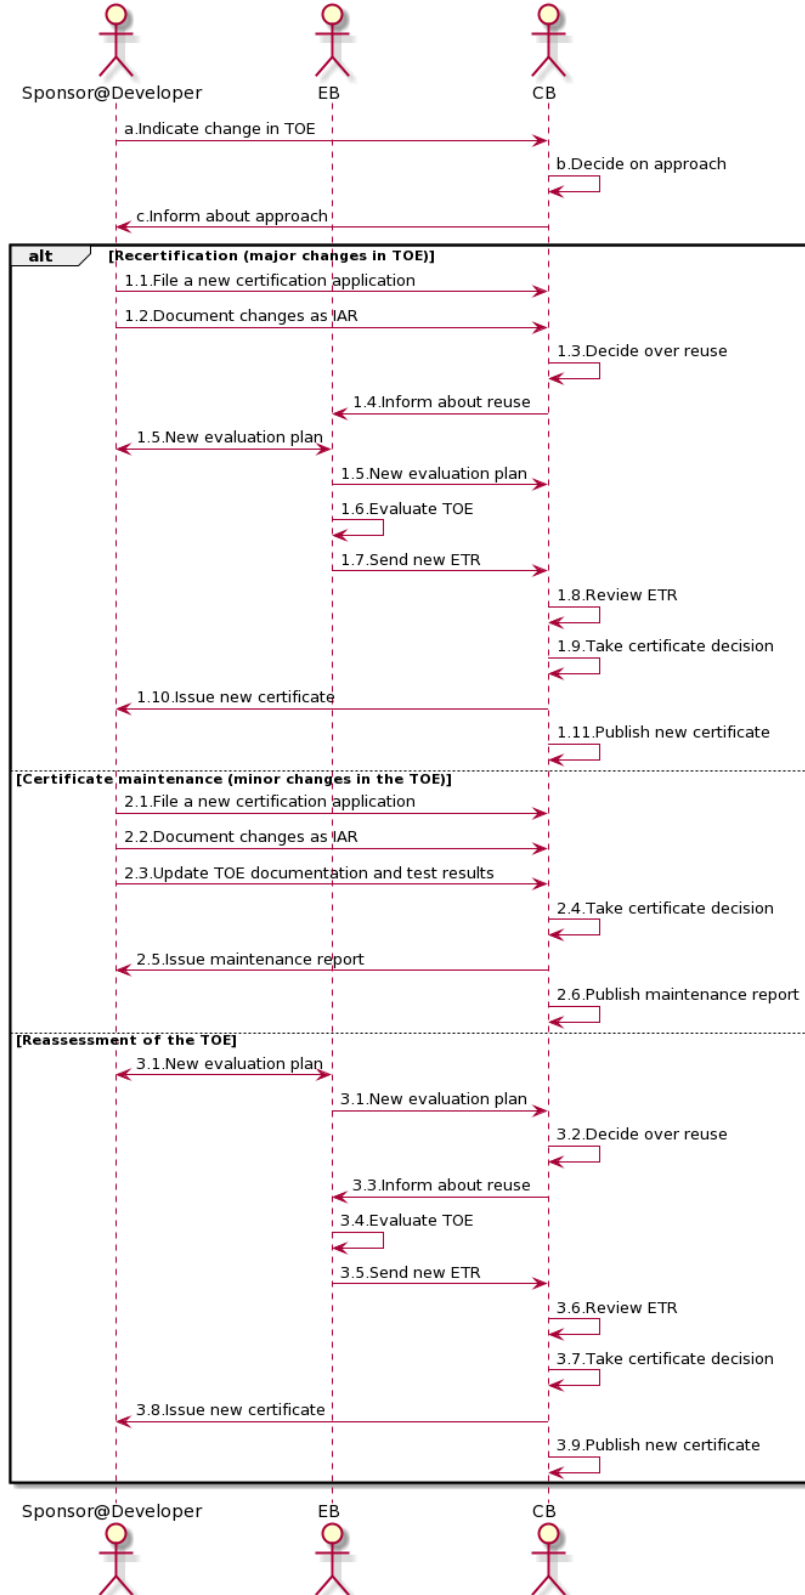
Sponsor@Developer
EB
CB

a.Indicate change in TOE
b.Decide on approach
c.Inform about approach

alt
[Recertification (major changes in TOE)]
1.1.File a new certification application
1.2.Document changes as IAR
1.3.Decide over reuse
1.4.Inform about reuse
1.5.New evaluation plan
1.5.New evaluation plan
1.6.Evaluate TOE
1.7.Send new ETR
1.8.Review ETR
1.9.Take certificate decision
1.10.Issue new certificate
1.11.Publish new certificate

[Certificate maintenance (minor changes in the TOE)]
2.1.File a new certification application
2.2.Document changes as IAR
2.3.Update TOE documentation and test results
2.4.Take certificate decision
2.5.Issue maintenance report
2.6.Publish maintenance report

[Reassessment of the TOE]
3.1.New evaluation plan
3.1.New evaluation plan
3.2.Decide over reuse
3.3.Inform about reuse
3.4.Evaluate TOE
3.5.Send new ETR
3.6.Review ETR
3.7.Take certificate decision
3.8.Issue new certificate
3.9.Publish new certificate

Sponsor@Developer
EB
CB